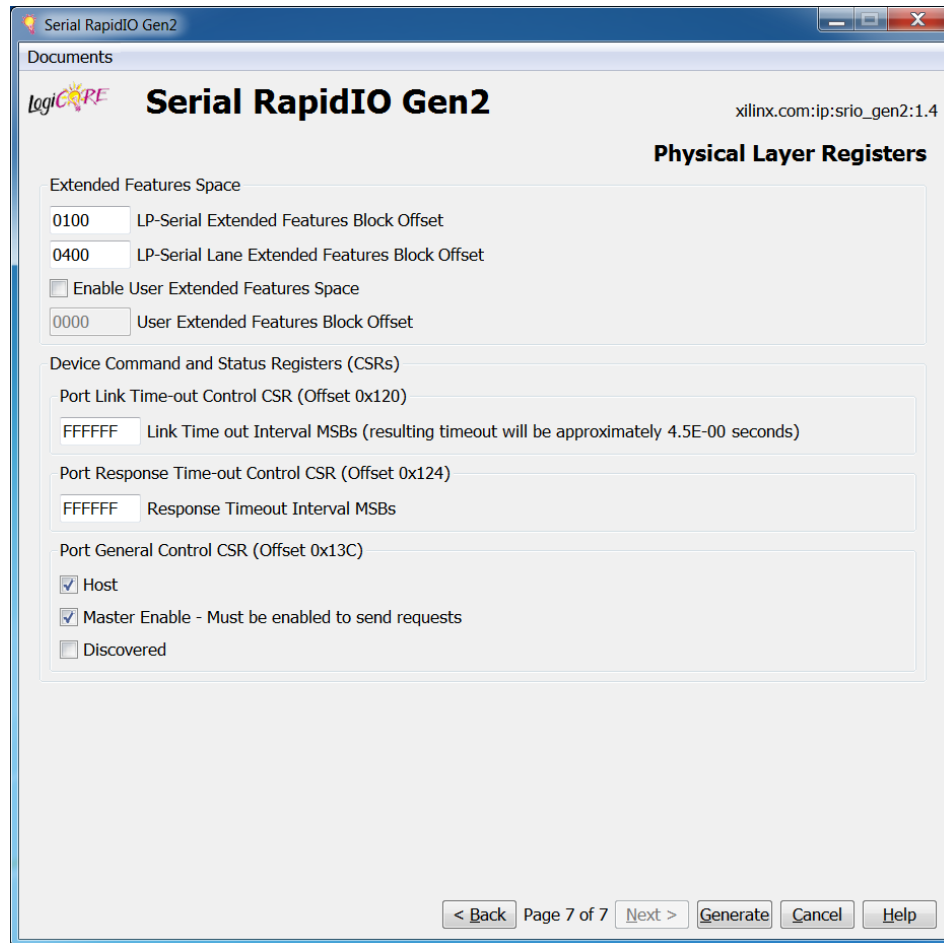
Serial RapidIO Gen2

Documents

LogiCORE Serial RapidIO Gen2 xilinx.com:ip:srio_gen2:1.4

Physical Layer Registers

Extended Features Space

0100 LP-Serial Extended Features Block Offset

0400 LP-Serial Lane Extended Features Block Offset

Enable User Extended Features Space

0000 User Extended Features Block Offset

Device Command and Status Registers (CSRs)

Port Link Time-out Control CSR (Offset 0x120)

FFFFFF Link Time out Interval MSBs (resulting timeout will be approximately 4.5E-00 seconds)

Port Response Time-out Control CSR (Offset 0x124)

FFFFFF Response Timeout Interval MSBs

Port General Control CSR (Offset 0x13C)

Host

Master Enable - Must be enabled to send requests

Discovered

< Back Page 7 of 7 Next > Generate Cancel Help